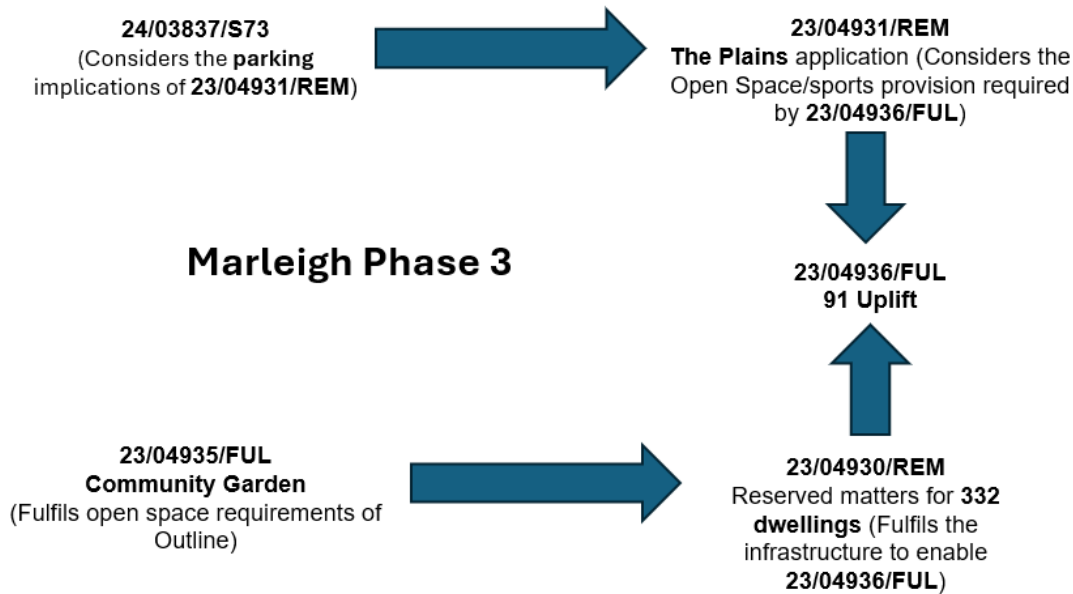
24/03837/S73
(Considers the parking implications of 23/04931/REM)

23/04931/REM
The Plains application (Considers the Open Space/sports provision required by 23/04936/FUL)

Marleigh Phase 3

23/04936/FUL
91 Uplift

23/04935/FUL
Community Garden
(Fulfils open space requirements of Outline)

23/04930/REM
Reserved matters for 332 dwellings (Fulfils the infrastructure to enable 23/04936/FUL)